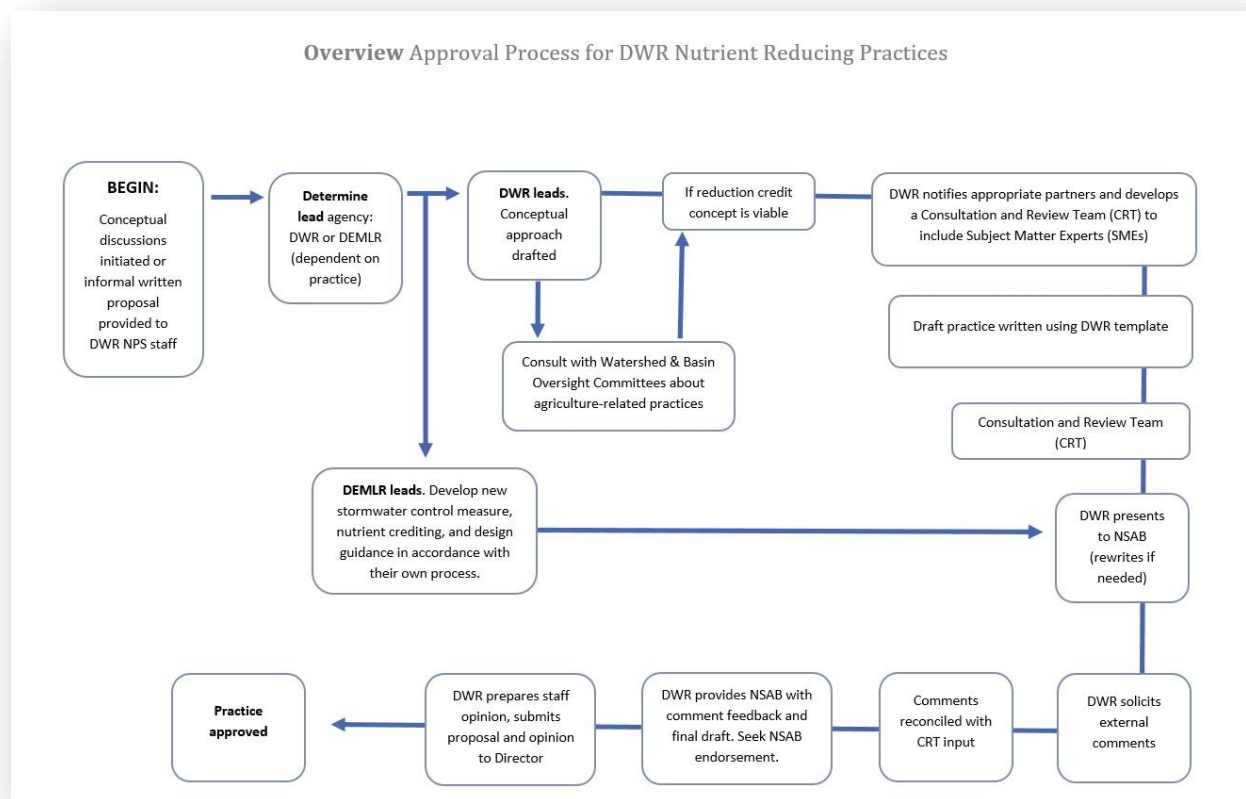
**Overview** Approval Process for DWR Nutrient Reducing Practices

**BEGIN:**

Conceptual discussions initiated or informal written proposal provided to DWR NPS staff

**Determine lead** agency: DWR or DEMLR (dependent on practice)

**DWR leads.** Conceptual approach drafted

If reduction credit concept is viable

DWR notifies appropriate partners and develops a Consultation and Review Team (CRT) to include Subject Matter Experts (SMEs)

Consult with Watershed & Basin Oversight Committees about agriculture-related practices

Draft practice written using DWR template

Consultation and Review Team (CRT)

**DEMLR leads**. Develop new stormwater control measure, nutrient crediting, and design guidance in accordance with their own process.

DWR presents to NSAB (rewrites if needed)

DWR solicits external comments

Comments reconciled with CRT input

DWR provides NSAB with comment feedback and final draft. Seek NSAB endorsement.

DWR prepares staff opinion, submits proposal and opinion to Director

**Practice approved**